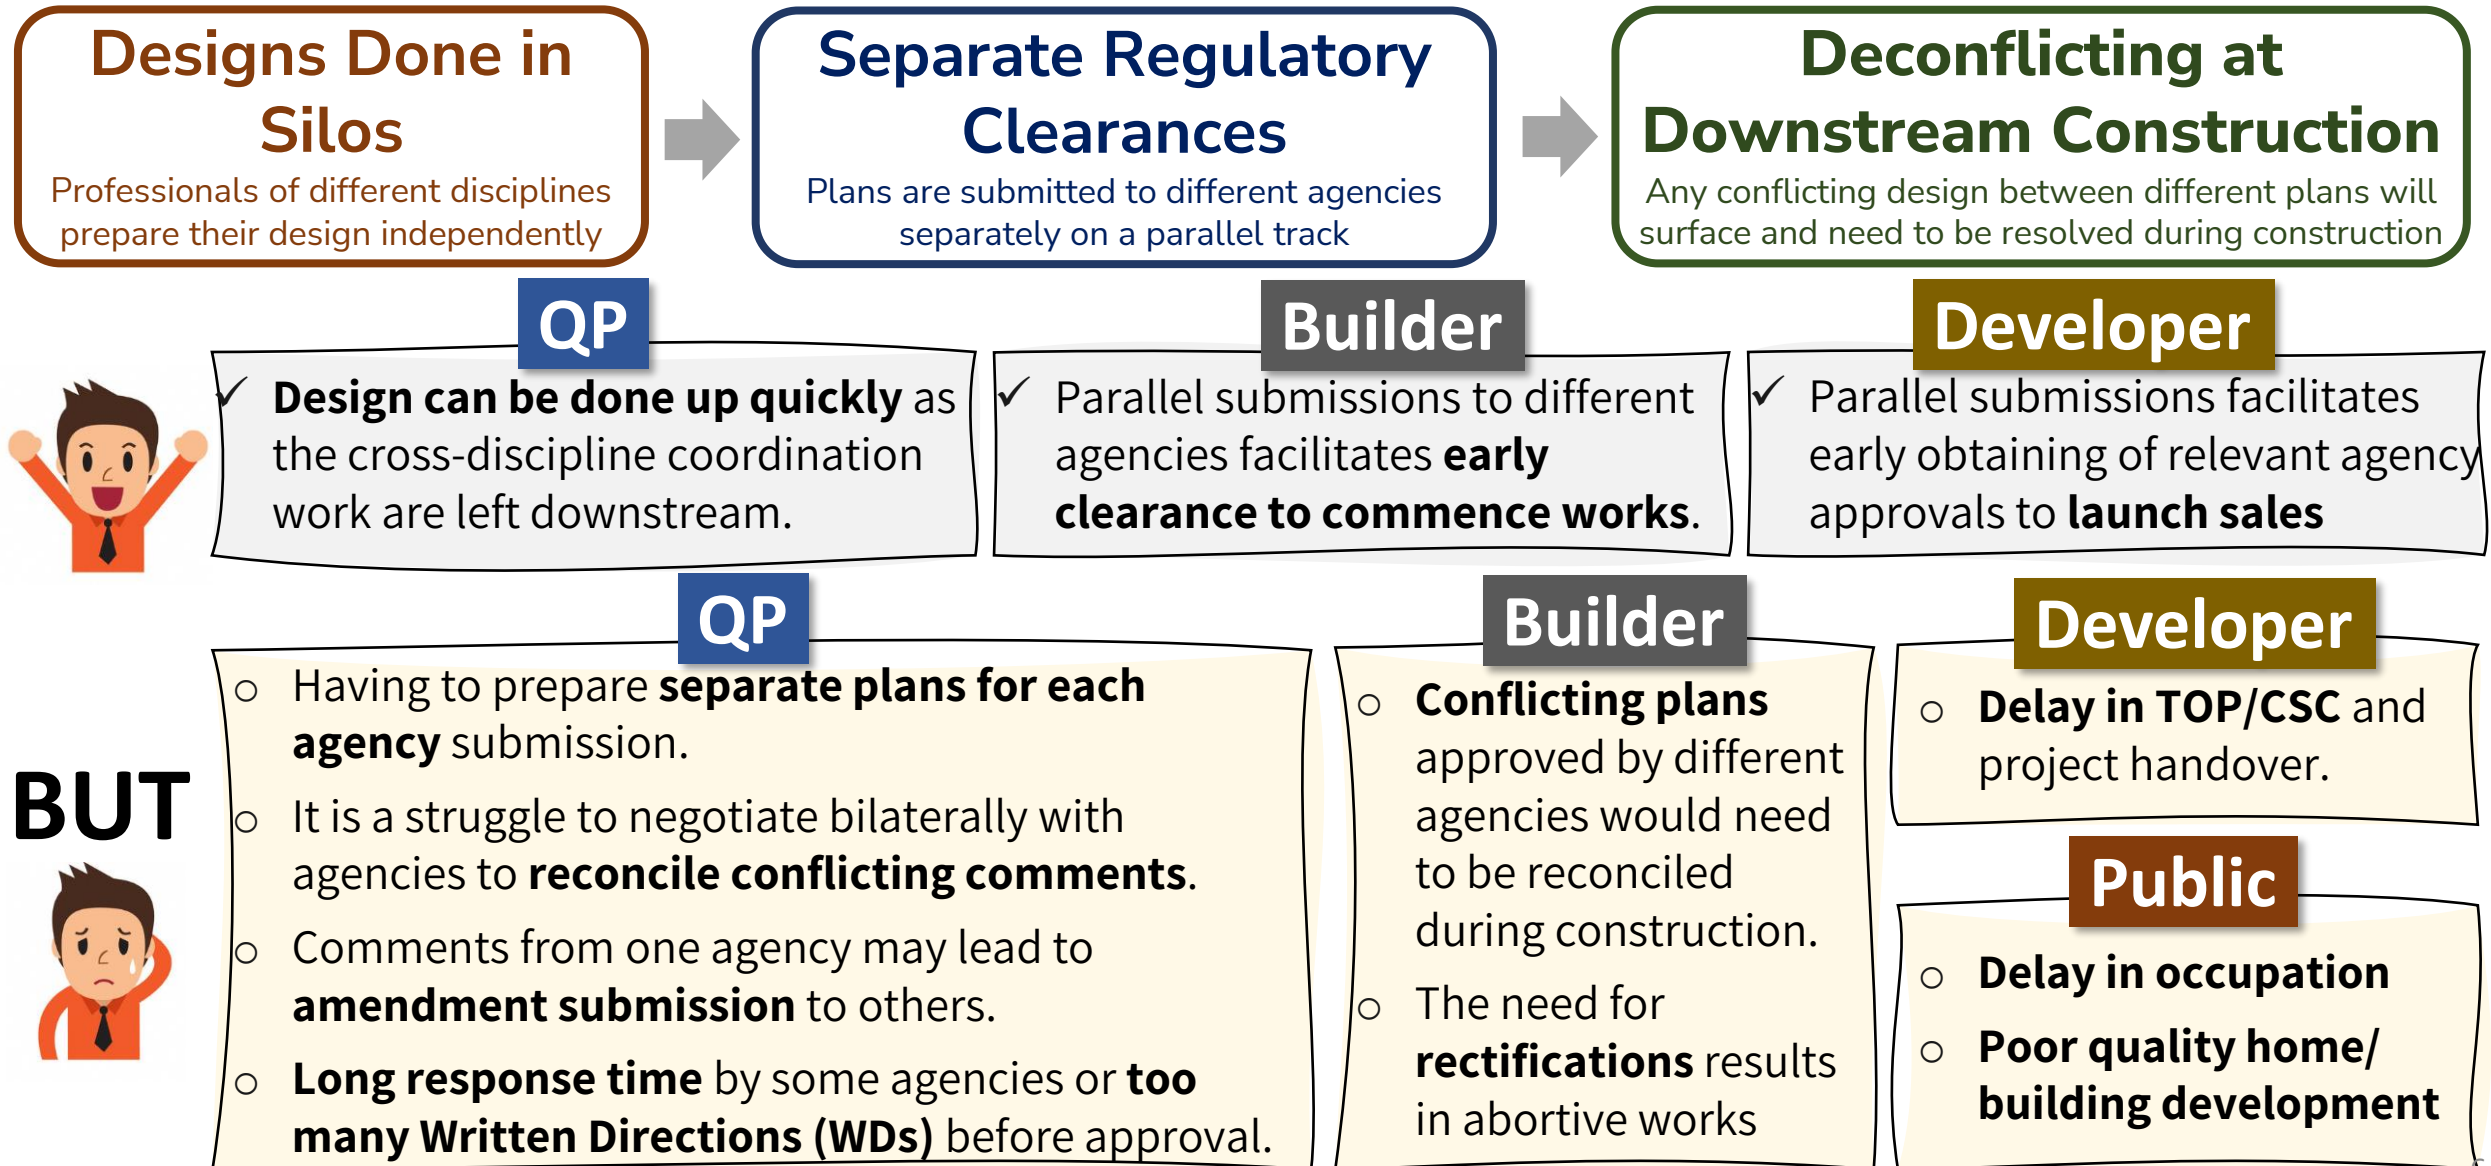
Designs Done in Silos
Professionals of different disciplines prepare their design independently

Separate Regulatory Clearances
Plans are submitted to different agencies separately on a parallel track

Deconflicting at Downstream Construction
Any conflicting design between different plans will surface and need to be resolved during construction

QP
✓ Design can be done up quickly as the cross-discipline coordination work are left downstream.

Builder
✓ Parallel submissions to different agencies facilitates early clearance to commence works.

Developer
✓ Parallel submissions facilitates early obtaining of relevant agency approvals to launch sales

BUT

QP
○ Having to prepare separate plans for each agency submission.
○ It is a struggle to negotiate bilaterally with agencies to reconcile conflicting comments.
○ Comments from one agency may lead to amendment submission to others.
○ Long response time by some agencies or too many Written Directions (WDs) before approval.

Builder
○ Conflicting plans approved by different agencies would need to be reconciled during construction.
○ The need for rectifications results in abortive works

Developer
○ Delay in TOP/CSC and project handover.

Public
○ Delay in occupation
○ Poor quality home/ building development